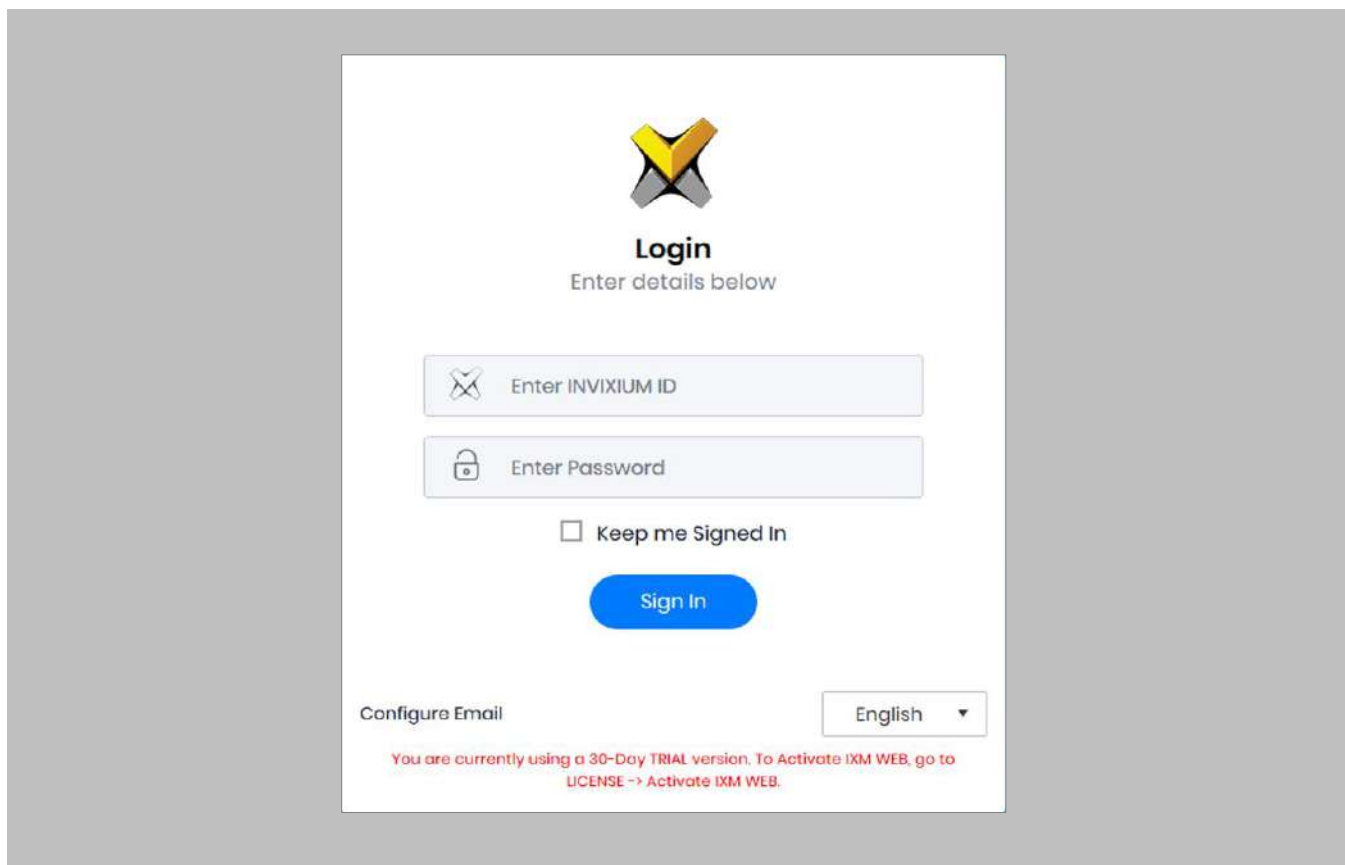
Login
Enter details below

Enter INVIXIUM ID

Enter Password

Keep me Signed In

Sign In

Configure Email

English

You are currently using a 30-Day TRIAL version. To Activate IXM WEB, go to LICENSE -> Activate IXM WEB.